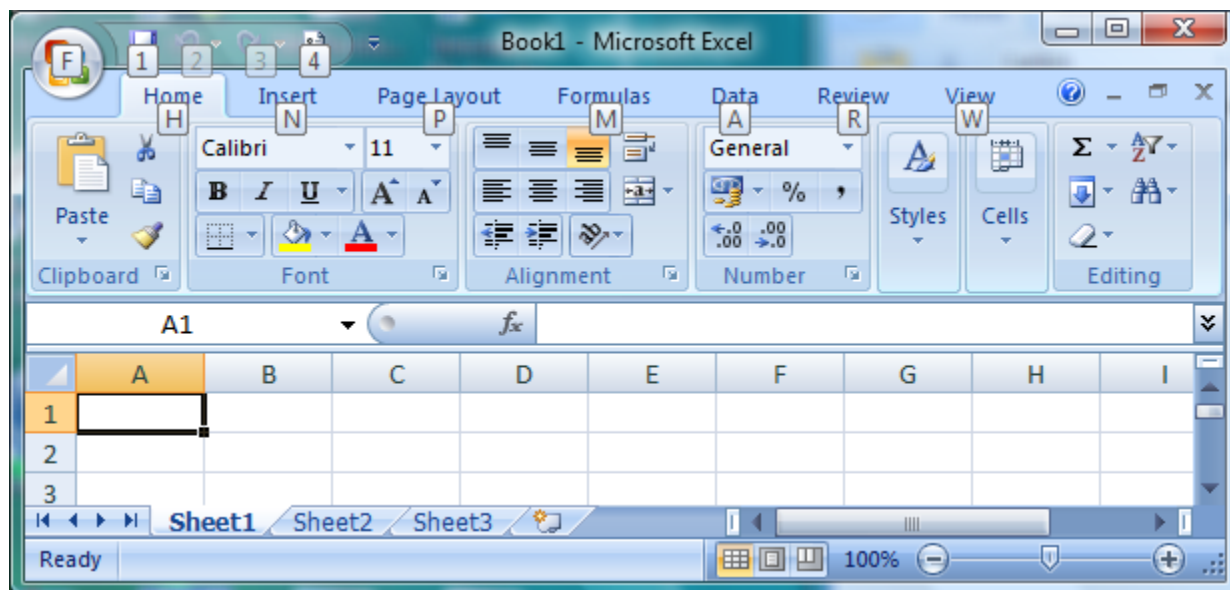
F 1 2 3 4

Book1 - Microsoft Excel

Home H Insert N Page Layout P Formulas M Data A Review R View W

Paste

Clipboard

Calibri 11

B I U A A

Font

Alignment

General

% ,

Number

Styles

Cells

Σ

Editing

A1

$f_x$

| | A | B | C | D | E | F | G | H | I |
|---|---|---|---|---|---|---|---|---|---|
| 1 | | | | | | | | | |
| 2 | | | | | | | | | |
| 3 | | | | | | | | | |

Sheet1 Sheet2 Sheet3

Ready

100%